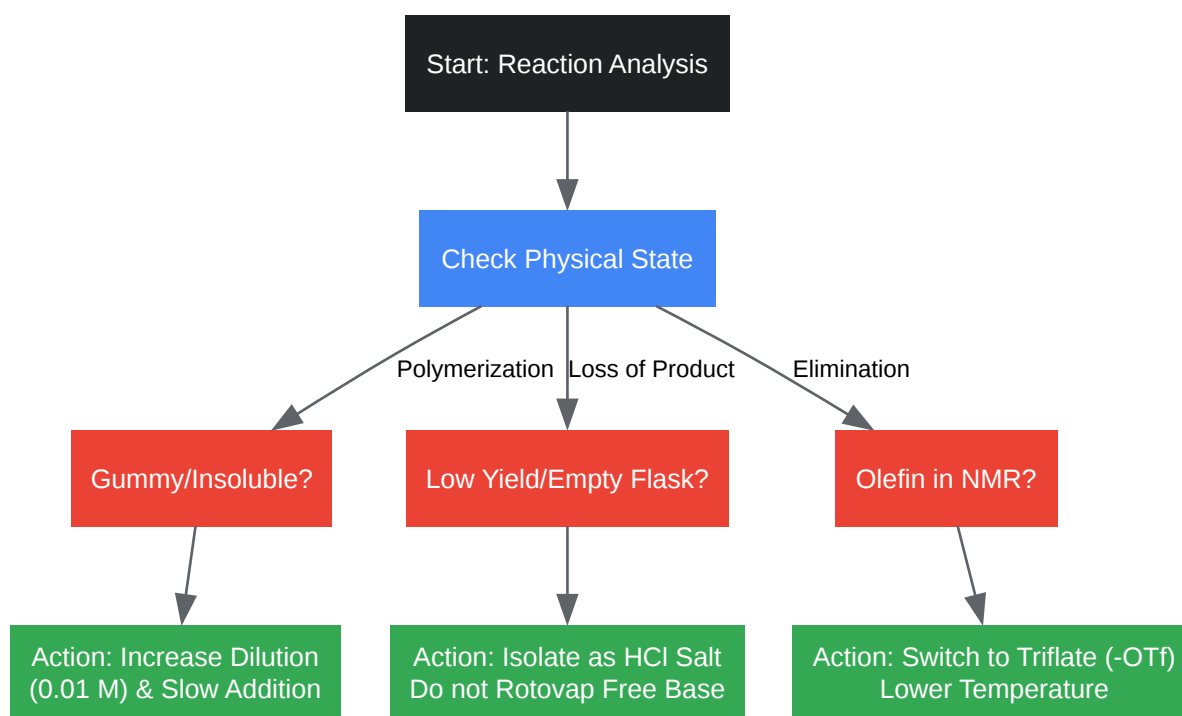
Start: Reaction Analysis

Check Physical State

Polymerization

Loss of Product

Elimination

Gummy/Insoluble?

Low Yield/Empty Flask?

Olefin in NMR?

Action: Increase Dilution (0.01 M) & Slow Addition

Action: Isolate as HCl Salt Do not Rotovap Free Base

Action: Switch to Triflate (-OTf) Lower Temperature